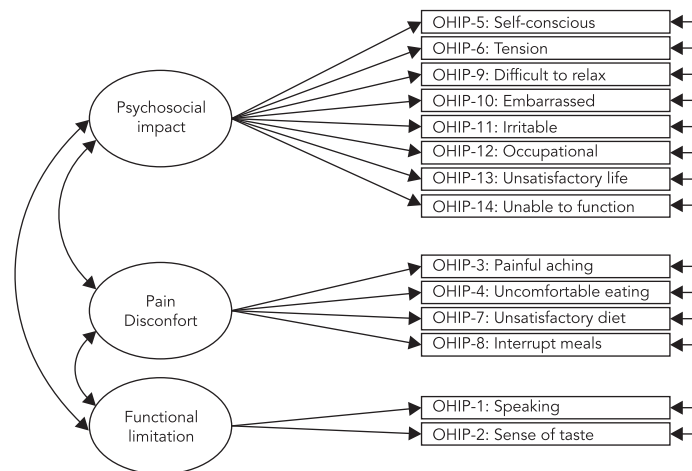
Psychosocial impact

OHIP-5: Self-conscious
OHIP-6: Tension
OHIP-9: Difficult to relax
OHIP-10: Embarrassed
OHIP-11: Irritable
OHIP-12: Occupational
OHIP-13: Unsatisfactory life
OHIP-14: Unable to function

Pain Disconfort

OHIP-3: Painful aching
OHIP-4: Uncomfortable eating
OHIP-7: Unsatisfactory diet
OHIP-8: Interrupt meals

Functional limitation

OHIP-1: Speaking
OHIP-2: Sense of taste